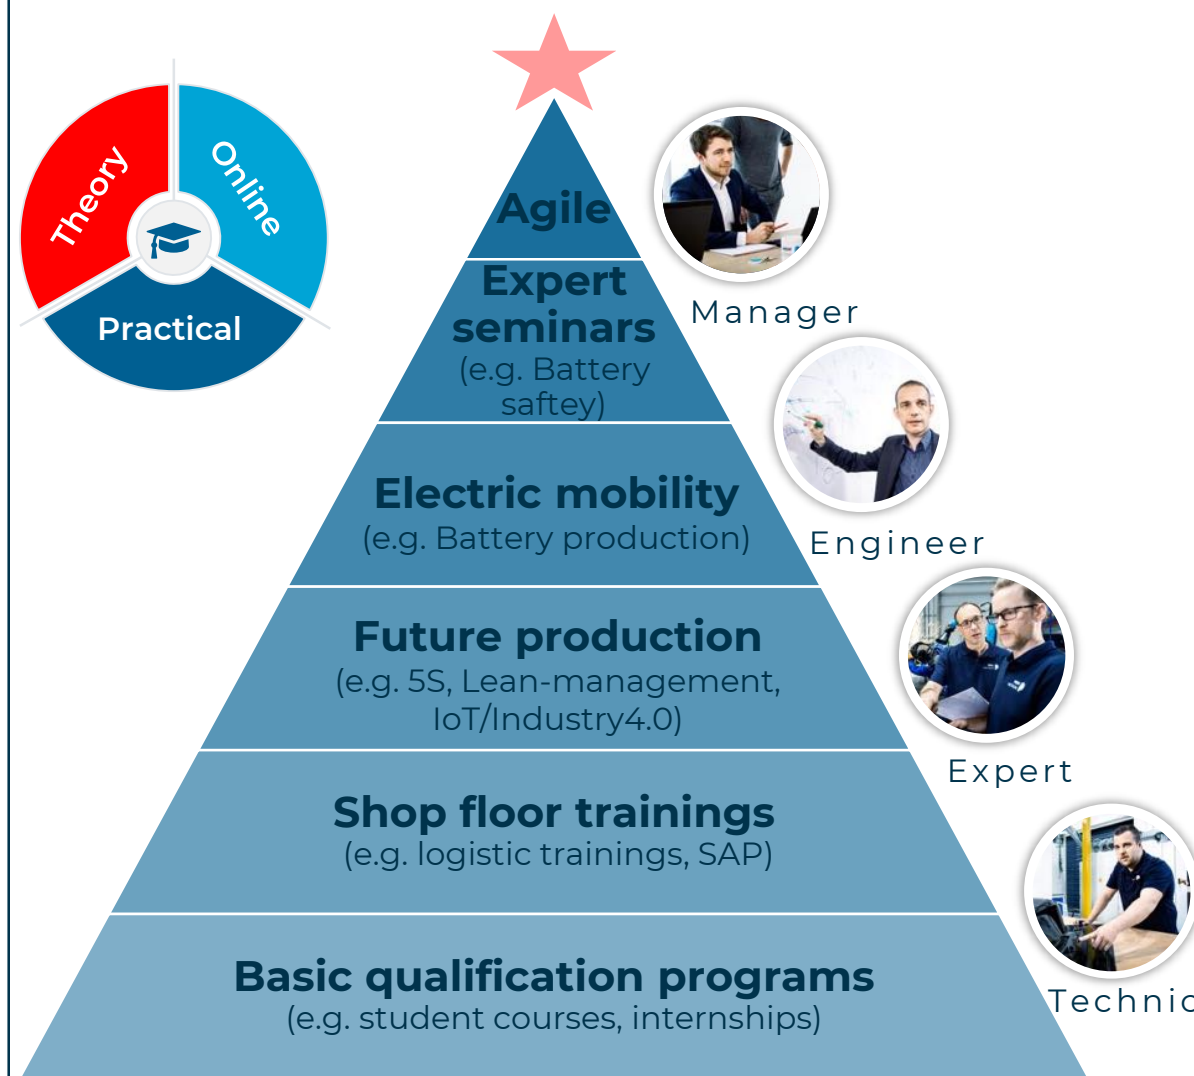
Theory
Online
Practical

Agile

Expert seminars
(e.g. Battery saftey)

Electric mobility
(e.g. Battery production)

Future production
(e.g. 5S, Lean-management, IoT/Industry4.0)

Shop floor trainings
(e.g. logistic trainings, SAP)

Basic qualification programs
(e.g. student courses, internships)

Manager
Engineer
Expert
Technic